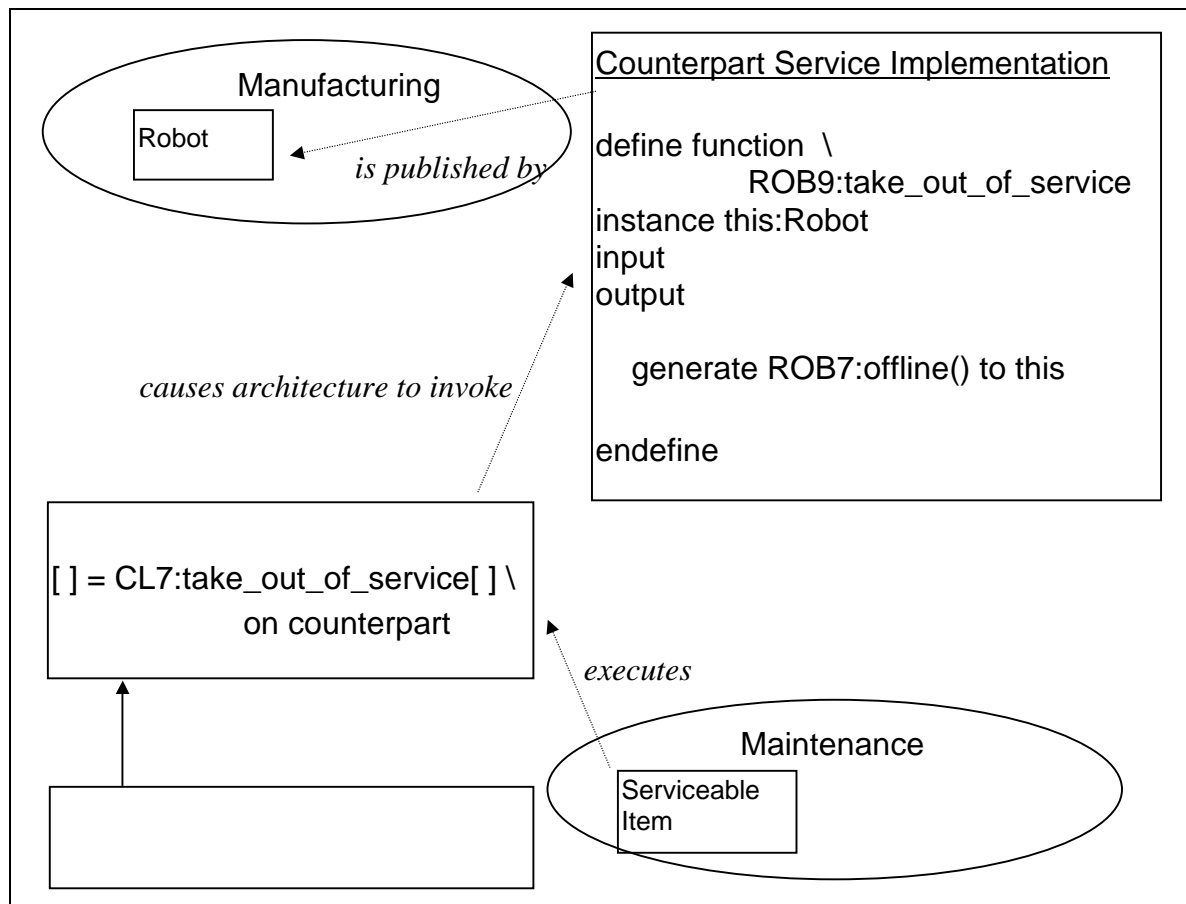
Manufacturing

Robot

is published by

Counterpart Service Implementation

define function \
ROB9:take_out_of_service
instance this:Robot
input
output

generate ROB7:offline() to this

endefine

causes architecture to invoke

[ ] = CL7:take_out_of_service[ ] \
on counterpart

executes

Maintenance

Serviceable Item